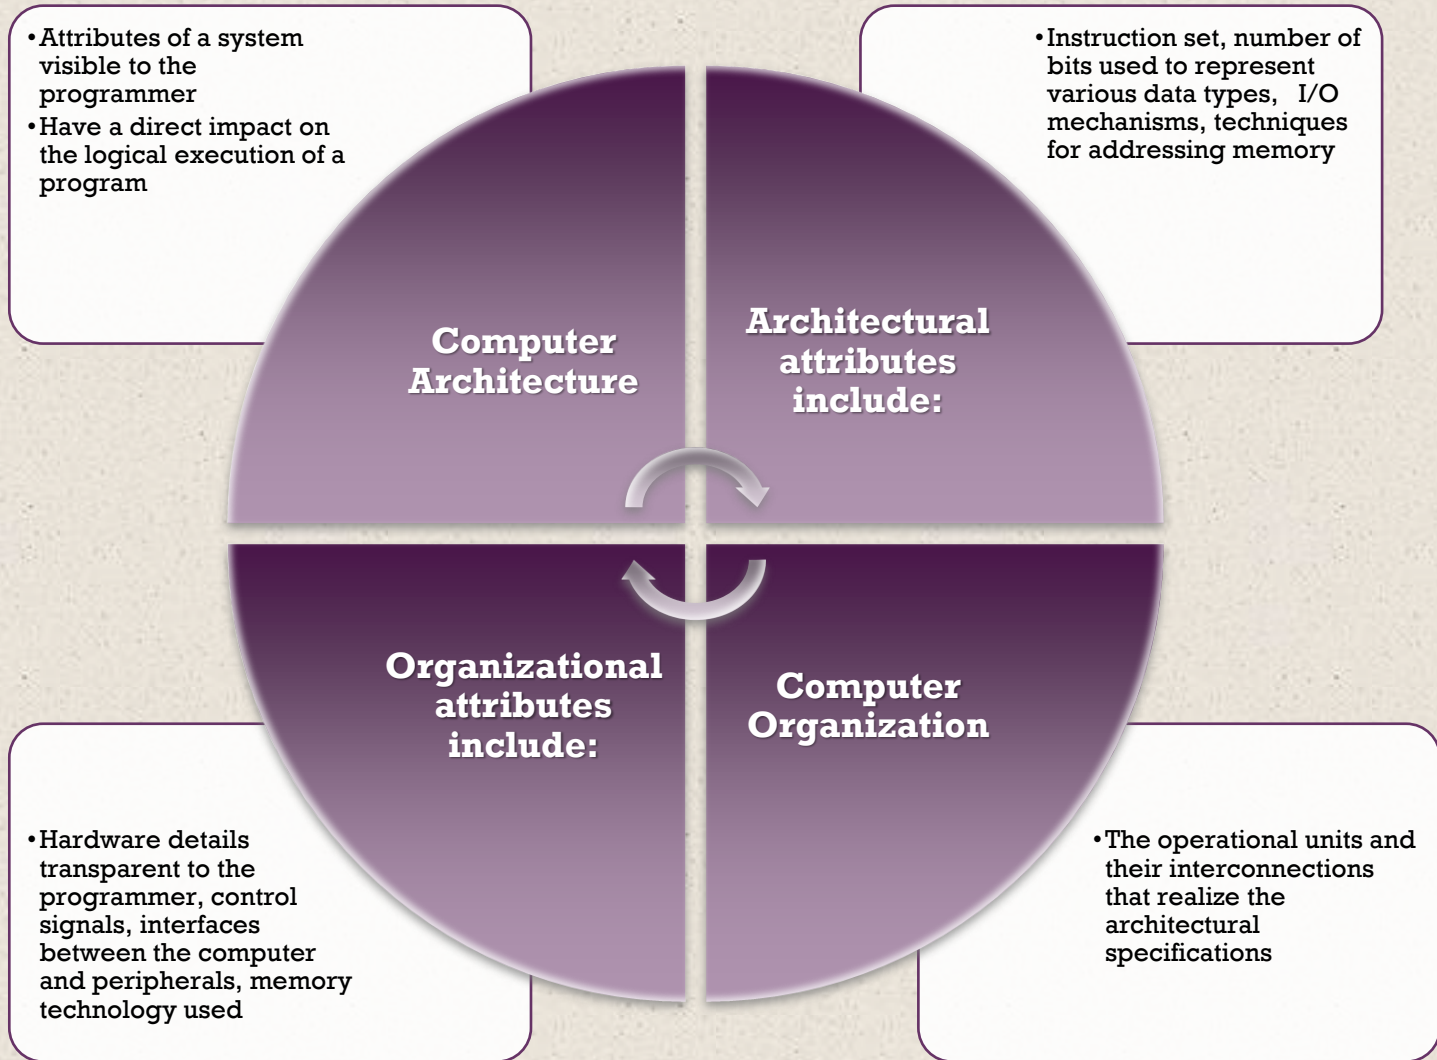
• Attributes of a system visible to the programmer
• Have a direct impact on the logical execution of a program

• Instruction set, number of bits used to represent various data types, I/O mechanisms, techniques for addressing memory

Computer Architecture

Architectural attributes include:

Organizational attributes include:

Computer Organization

• Hardware details transparent to the programmer, control signals, interfaces between the computer and peripherals, memory technology used

• The operational units and their interconnections that realize the architectural specifications